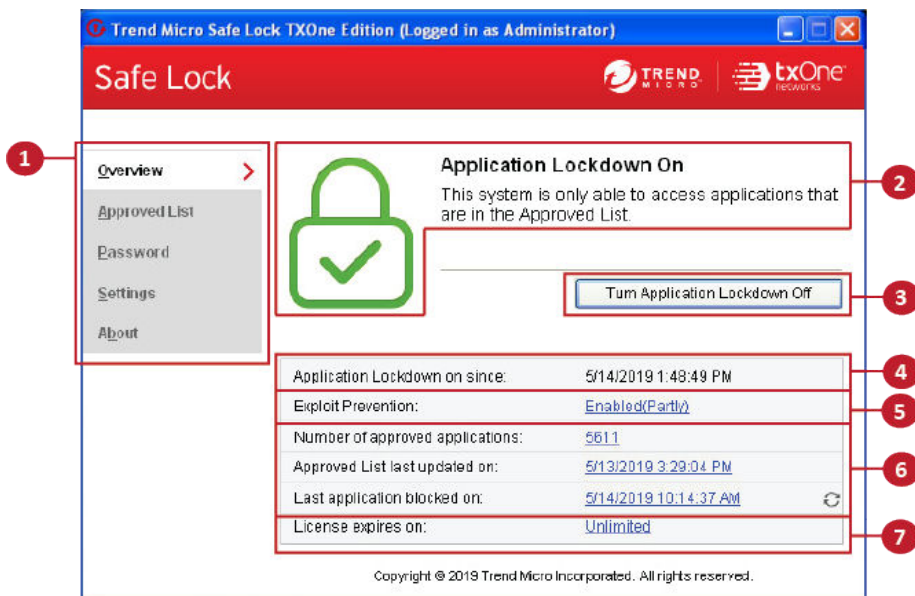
Trend Micro Safe Lock TXOne Edition (Logged in as Administrator)

Safe Lock

TREND MICRO | txOne networks

1

Overview
Approved List
Password
Settings
About

Application Lockdown On
This system is only able to access applications that are in the Approved List.

2

Turn Application Lockdown Off

3

| | |
|---|---|
| Application Lockdown on since: | 5/14/2019 1:48:49 PM |
| Exploit Prevention: | Enabled(Partly) |
| Number of approved applications: | 5611 |
| Approved List last updated on: | 5/13/2019 3:29:04 PM |
| Last application blocked on: | 5/14/2019 10:14:37 AM |
| License expires on: | Unlimited |

4
5
6
7

Copyright © 2019 Trend Micro Incorporated. All rights reserved.